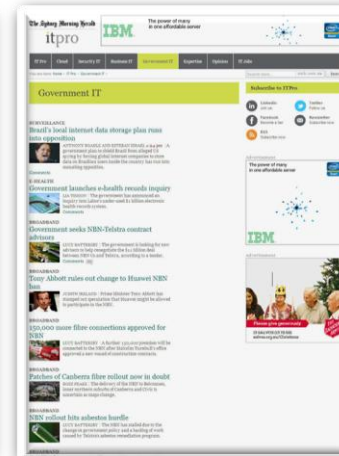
The Sydney Morning Herald
itpro
IBM
The power of many in one affordable server

IT Pro | Cloud | Security IT | Business IT | Government IT | Expertise | Opinion | IT Jobs

Government IT

SURVEILLANCE
Brazil's local internet data storage plan runs into opposition

E-HEALTH
Government launches e-health records inquiry

BROADBAND
Government seeks NBN-Telstra contract advisors

BROADBAND
Tony Abbott rules out change to Huawei NBN ban

BROADBAND
$50,000 more fibre connections approved for NBN

BROADBAND
Patches of Canberra fibre rollout now in doubt

BROADBAND
NBN rollout hits asbestos hurdle

BROADBAND

Subscribe to ITPro.
LinkedIn
Twitter
Facebook
Newsletter
RSS

The power of many in one affordable server
IBM

Please give generously